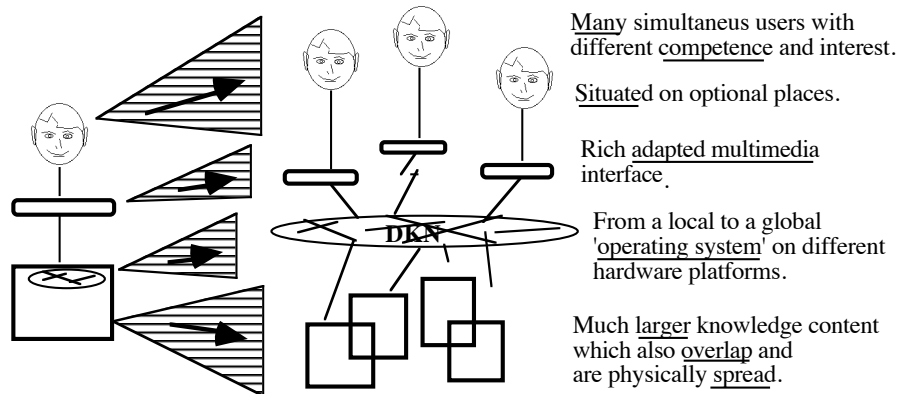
DKN

Many simultaneus users with different competence and interest.

Situated on optional places.

Rich adapted multimedia interface.

From a local to a global 'operating system' on different hardware platforms.

Much larger knowledge content which also overlap and are physically spread.